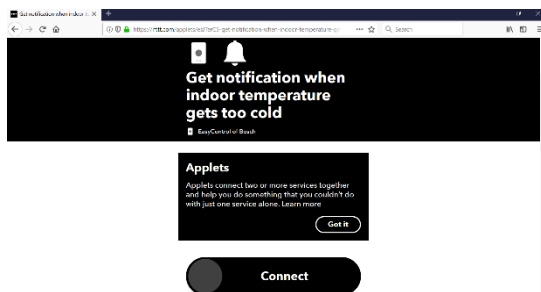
Get notification when indoor t ✕ +

https://ifttt.com/applets/ea7bf23-get-notification-when-indoor-temperature-g ··· ☆ Q Search

Get notification when indoor temperature gets too cold

EasyControl of Bosch

Applets

Applets connect two or more services together and help you do something that you couldn't do with just one service alone. Learn more

Got it

Connect